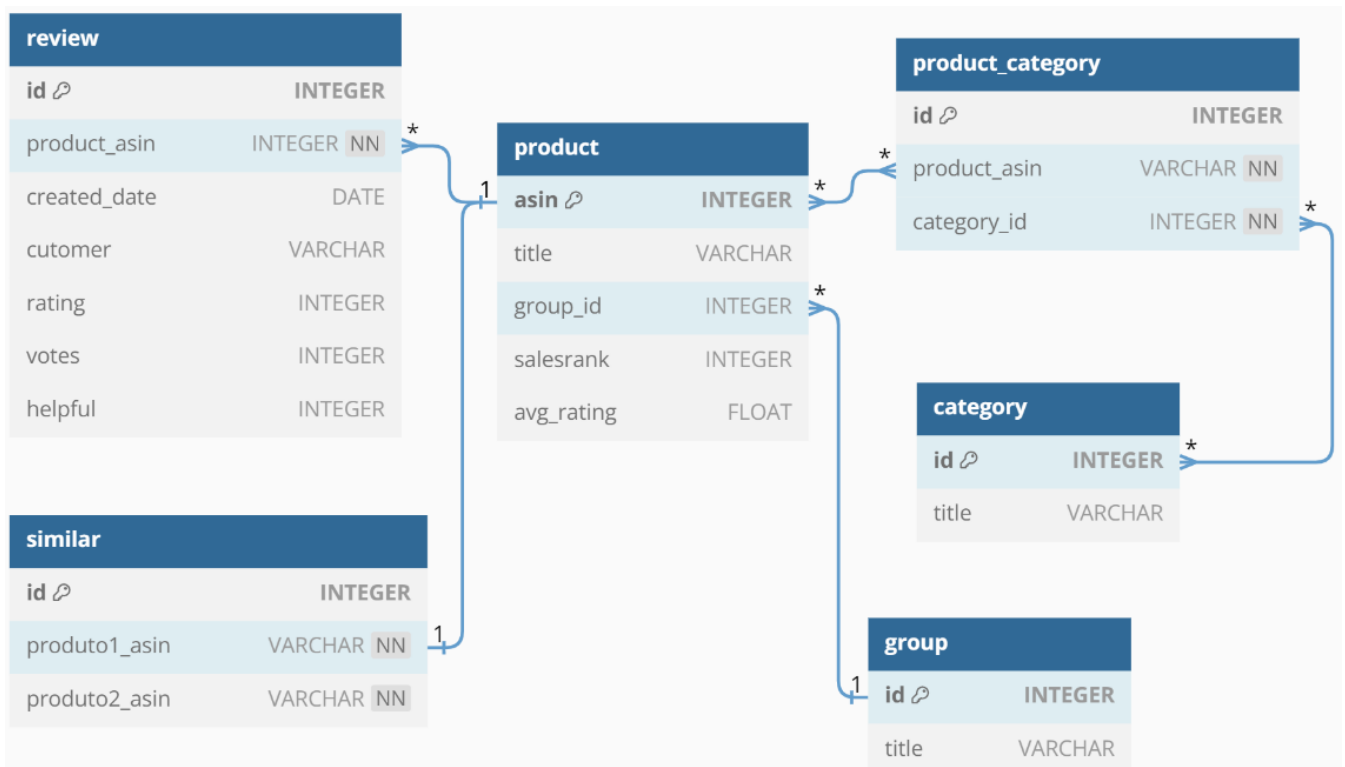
review

| id | INTEGER |
|---|---|
| product_asin | INTEGER NN |
| created_date | DATE |
| cutomer | VARCHAR |
| rating | INTEGER |
| votes | INTEGER |
| helpful | INTEGER |

product

| asin | INTEGER |
|---|---|
| title | VARCHAR |
| group_id | INTEGER |
| salesrank | INTEGER |
| avg_rating | FLOAT |

product_category

| id | INTEGER |
|---|---|
| product_asin | VARCHAR NN |
| category_id | INTEGER NN |

category

| id | INTEGER |
|---|---|
| title | VARCHAR |

similar

| id | INTEGER |
|---|---|
| produto1_asin | VARCHAR NN |
| produto2_asin | VARCHAR NN |

group

| id | INTEGER |
|---|---|
| title | VARCHAR |

*
1
*
*
*
*
*
1
1